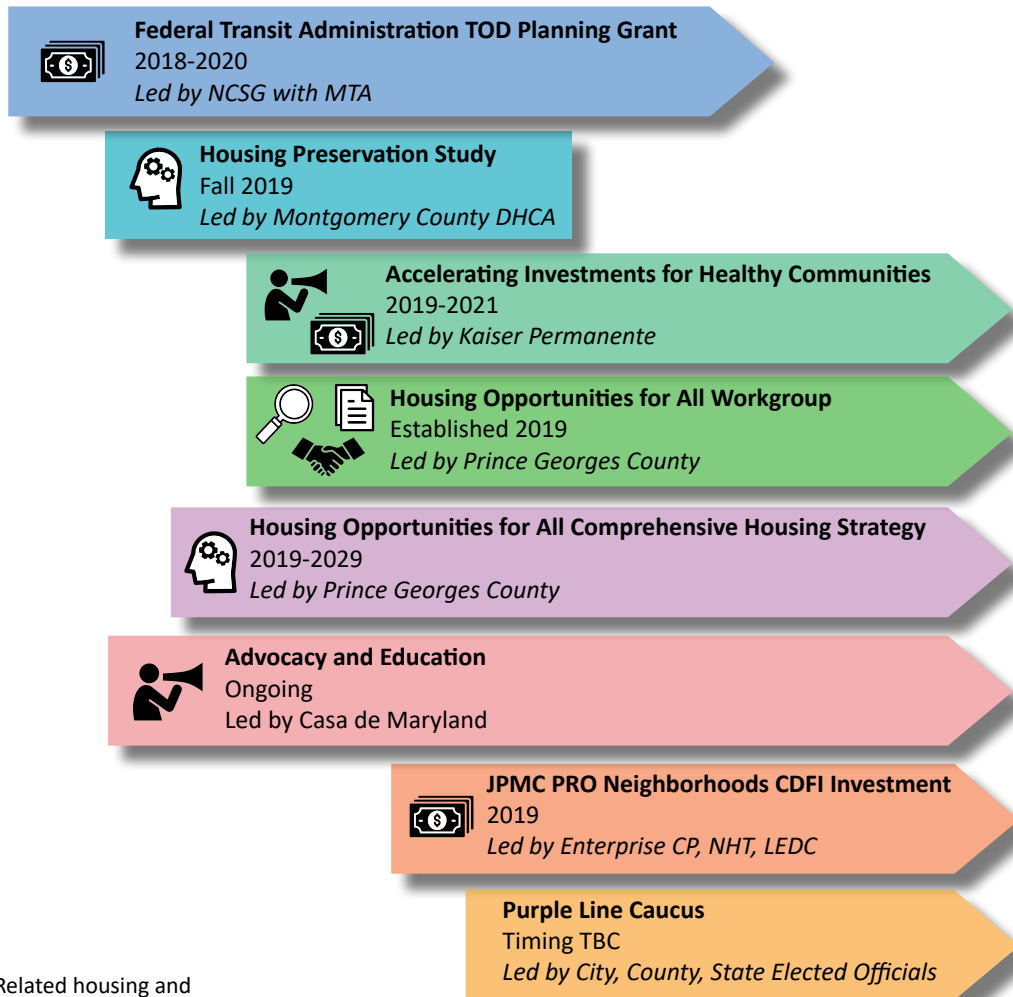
**Federal Transit Administration TOD Planning Grant**
2018-2020
*Led by NCSG with MTA*

**Housing Preservation Study**
Fall 2019
*Led by Montgomery County DHCA*

**Accelerating Investments for Healthy Communities**
2019-2021
*Led by Kaiser Permanente*

**Housing Opportunities for All Workgroup**
Established 2019
*Led by Prince Georges County*

**Housing Opportunities for All Comprehensive Housing Strategy**
2019-2029
*Led by Prince Georges County*

**Advocacy and Education**
Ongoing
Led by Casa de Maryland

**JPMC PRO Neighborhoods CDFI Investment**
2019
*Led by Enterprise CP, NHT, LEDC*

**Purple Line Caucus**
Timing TBC
*Led by City, County, State Elected Officials*

Related housing and